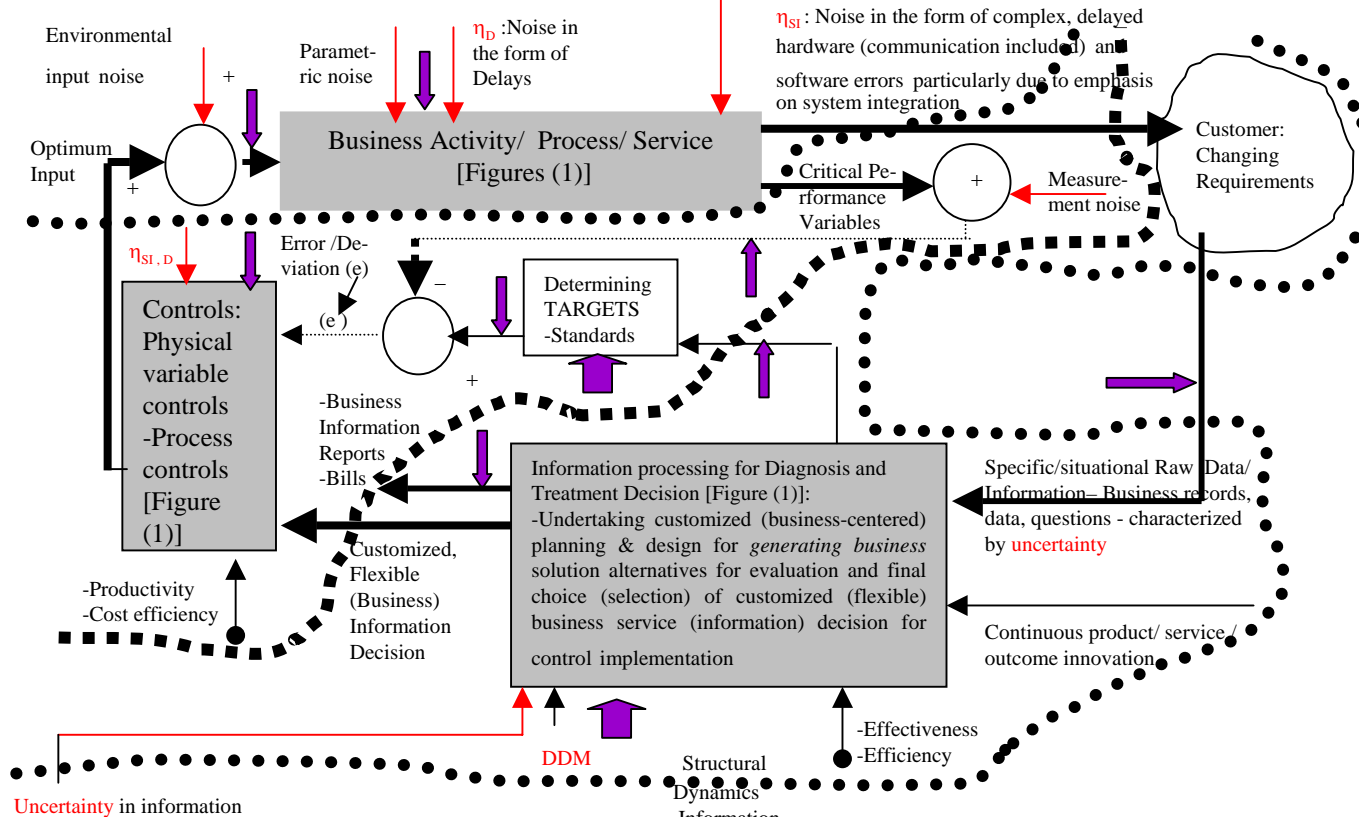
Environmental input noise

+

Parametric noise

$\eta_D$ :Noise in the form of Delays

$\eta_{SI}$ : Noise in the form of complex, delayed hardware (communication included) and software errors particularly due to emphasis on system integration

Optimum Input

+

Business Activity/ Process/ Service [Figures (1)]

Customer: Changing Requirements

Critical Performance Variables

+

Measurement noise

$\eta_{SI,D}$

Error /Deviation (e)

−

(e)

Determining TARGETS -Standards

Controls: Physical variable controls -Process controls [Figure (1)]

+

-Business Information Reports -Bills

Information processing for Diagnosis and Treatment Decision [Figure (1)]: -Undertaking customized (business-centered) planning & design for *generating business* solution alternatives for evaluation and final choice (selection) of customized (flexible) business service (information) decision for control implementation

Specific/situational Raw Data/ Information– Business records, data, questions - characterized by uncertainty

Customized, Flexible (Business) Information Decision

-Productivity -Cost efficiency

Continuous product/ service / outcome innovation

-Effectiveness -Efficiency

DDM

Structural Dynamics Information

Uncertainty in information